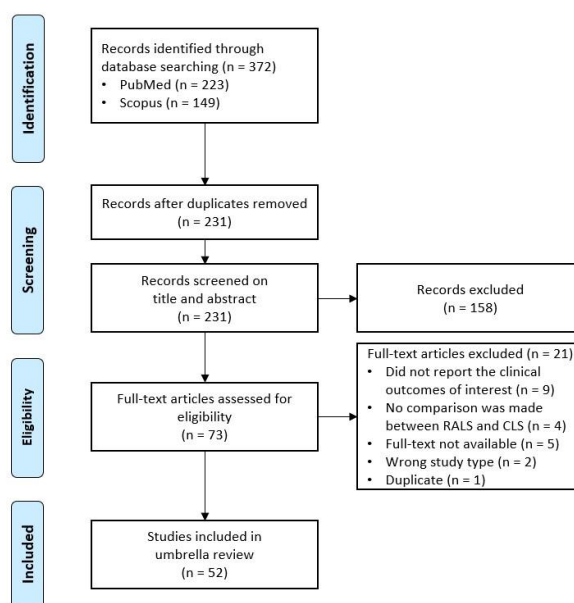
Identification

Records identified through database searching (n = 372)
• PubMed (n = 223)
• Scopus (n = 149)

Screening

Records after duplicates removed (n = 231)

Records screened on title and abstract (n = 231)

Records excluded (n = 158)

Eligibility

Full-text articles assessed for eligibility (n = 73)

Full-text articles excluded (n = 21)
• Did not report the clinical outcomes of interest (n = 9)
• No comparison was made between RALS and CLS (n = 4)
• Full-text not available (n = 5)
• Wrong study type (n = 2)
• Duplicate (n = 1)

Included

Studies included in umbrella review (n = 52)